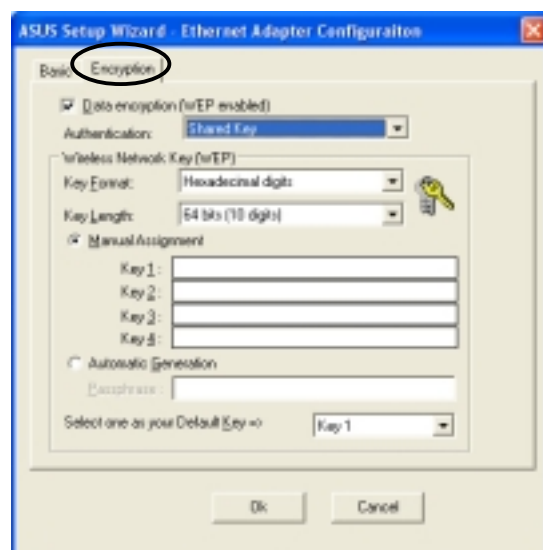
ASUS Setup Wizard - Ethernet Adapter Configuraiton

Basic Encryption

Data encryption (WEP enabled)

Authentication: Shared Key

Wireless Network Key (WEP)

Key Format: Hexadecimal digits

Key Length: 64 bits (10 digits)

Manual Assignment

Key 1 :

Key 2 :

Key 3 :

Key 4 :

Automatic Generation

Passphrase :

Select one as your Default Key => Key 1

Ok Cancel